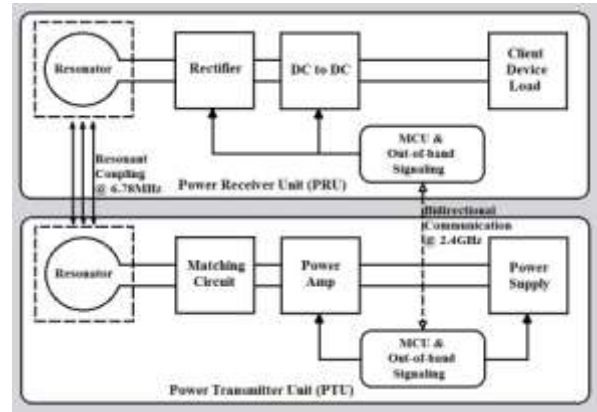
Resonator

Rectifier

DC to DC

Client Device Load

MCU & Out-of-band Signaling

Resonant Coupling @ 6.78MHz

Power Receiver Unit (PRU)

Bidirectional Communication @ 2.4GHz

Resonator

Matching Circuit

Power Amp

Power Supply

MCU & Out-of-band Signaling

Power Transmitter Unit (PTU)